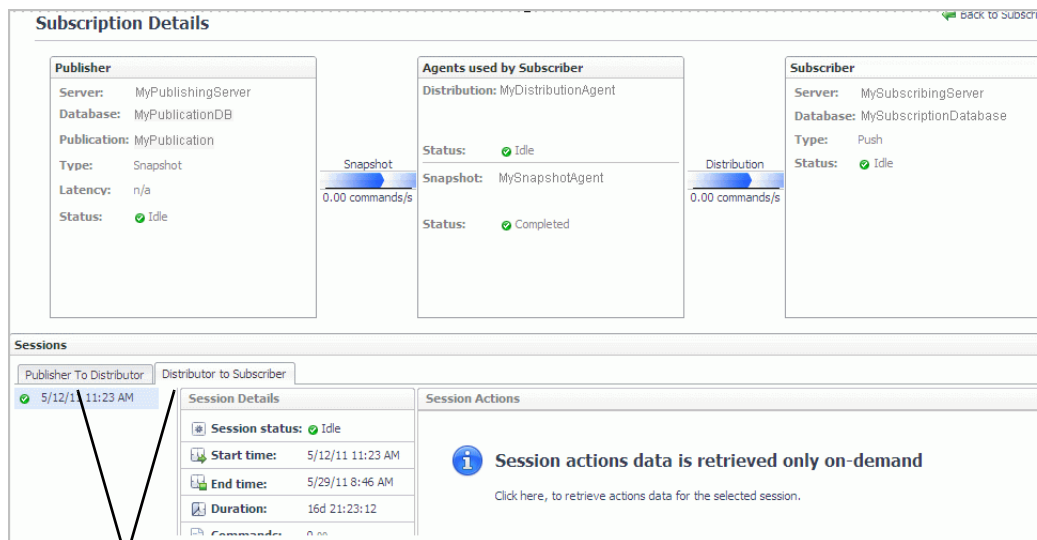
Subscription Details

Back to Subscri

Publisher
Server: MyPublishingServer
Database: MyPublicationDB
Publication: MyPublication
Type: Snapshot
Latency: n/a
Status: Idle

Snapshot
0.00 commands/s

Agents used by Subscriber
Distribution: MyDistributionAgent
Status: Idle
Snapshot: MySnapshotAgent
Status: Completed

Distribution
0.00 commands/s

Subscriber
Server: MySubscribingServer
Database: MySubscriptionDatabase
Type: Push
Status: Idle

Sessions

Publisher To Distributor
Distributor to Subscriber

5/12/11 11:23 AM

Session Details
Session status: Idle
Start time: 5/12/11 11:23 AM
End time: 5/29/11 8:46 AM
Duration: 16d 21:23:12
Commands: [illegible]

Session Actions

Session actions data is retrieved only on-demand

Click here, to retrieve actions data for the selected session.